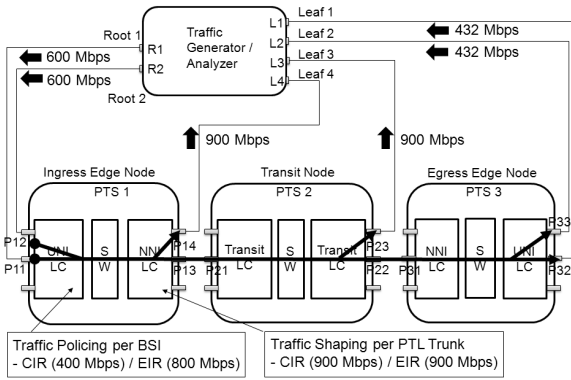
Traffic Generator / Analyzer

Root 1
R1
R2
Root 2
L1
L2
L3
L4
Leaf 1
Leaf 2
Leaf 3
Leaf 4

600 Mbps
600 Mbps
432 Mbps
432 Mbps
900 Mbps
900 Mbps

Ingress Edge Node
PTS 1
Transit Node
PTS 2
Egress Edge Node
PTS 3

P12
P11
UNI LC
S W
NNI LC
P14
P13
P21
Transit LC
S W
Transit LC
P23
P22
P31
NNI LC
S W
UNI LC
P33
P32

Traffic Policing per BSI
- CIR (400 Mbps) / EIR (800 Mbps)

Traffic Shaping per PTL Trunk
- CIR (900 Mbps) / EIR (900 Mbps)